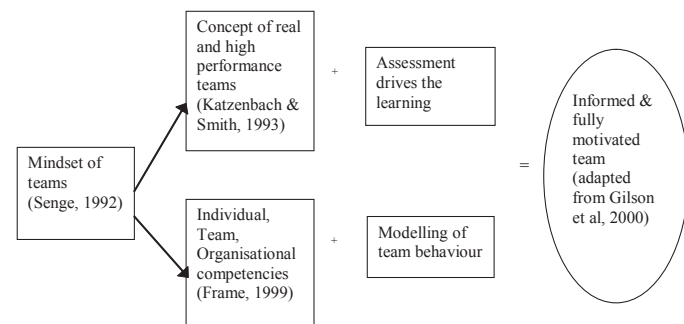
Mindset of teams (Senge, 1992)

Concept of real and high performance teams (Katzenbach & Smith, 1993)

+

Assessment drives the learning

Individual, Team, Organisational competencies (Frame, 1999)

+

Modelling of team behaviour

=

Informed & fully motivated team (adapted from Gilson et al, 2000)